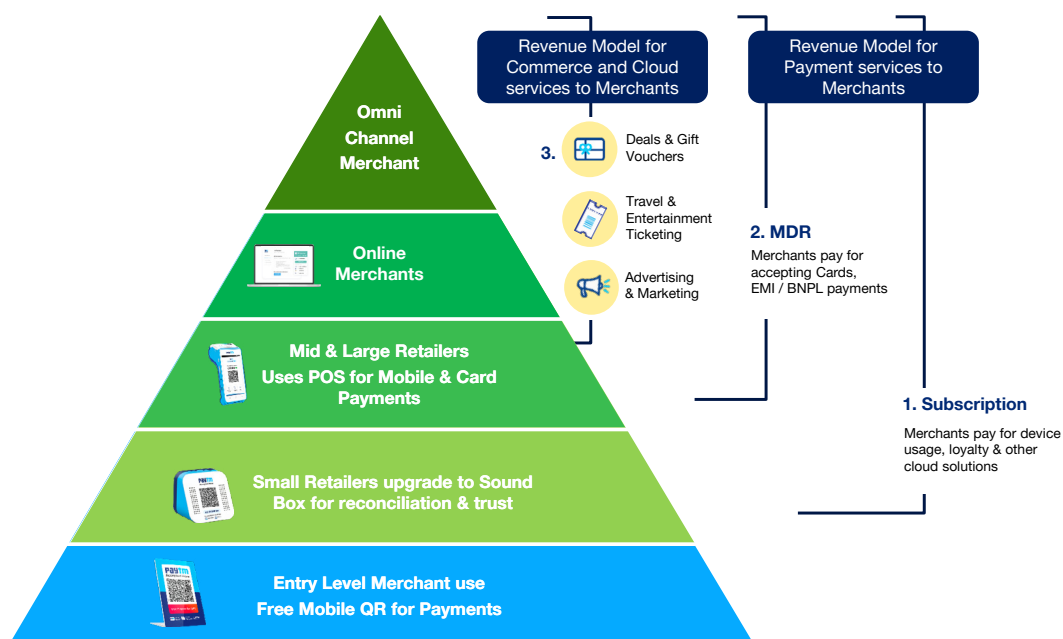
Omni Channel Merchant

Online Merchants

Mid & Large Retailers Uses POS for Mobile & Card Payments

Small Retailers upgrade to Sound Box for reconciliation & trust

Entry Level Merchant use Free Mobile QR for Payments

Revenue Model for Commerce and Cloud services to Merchants

3.

Deals & Gift Vouchers

Travel & Entertainment Ticketing

Advertising & Marketing

Revenue Model for Payment services to Merchants

2. MDR

Merchants pay for accepting Cards, EMI / BNPL payments

1. Subscription

Merchants pay for device usage, loyalty & other cloud solutions